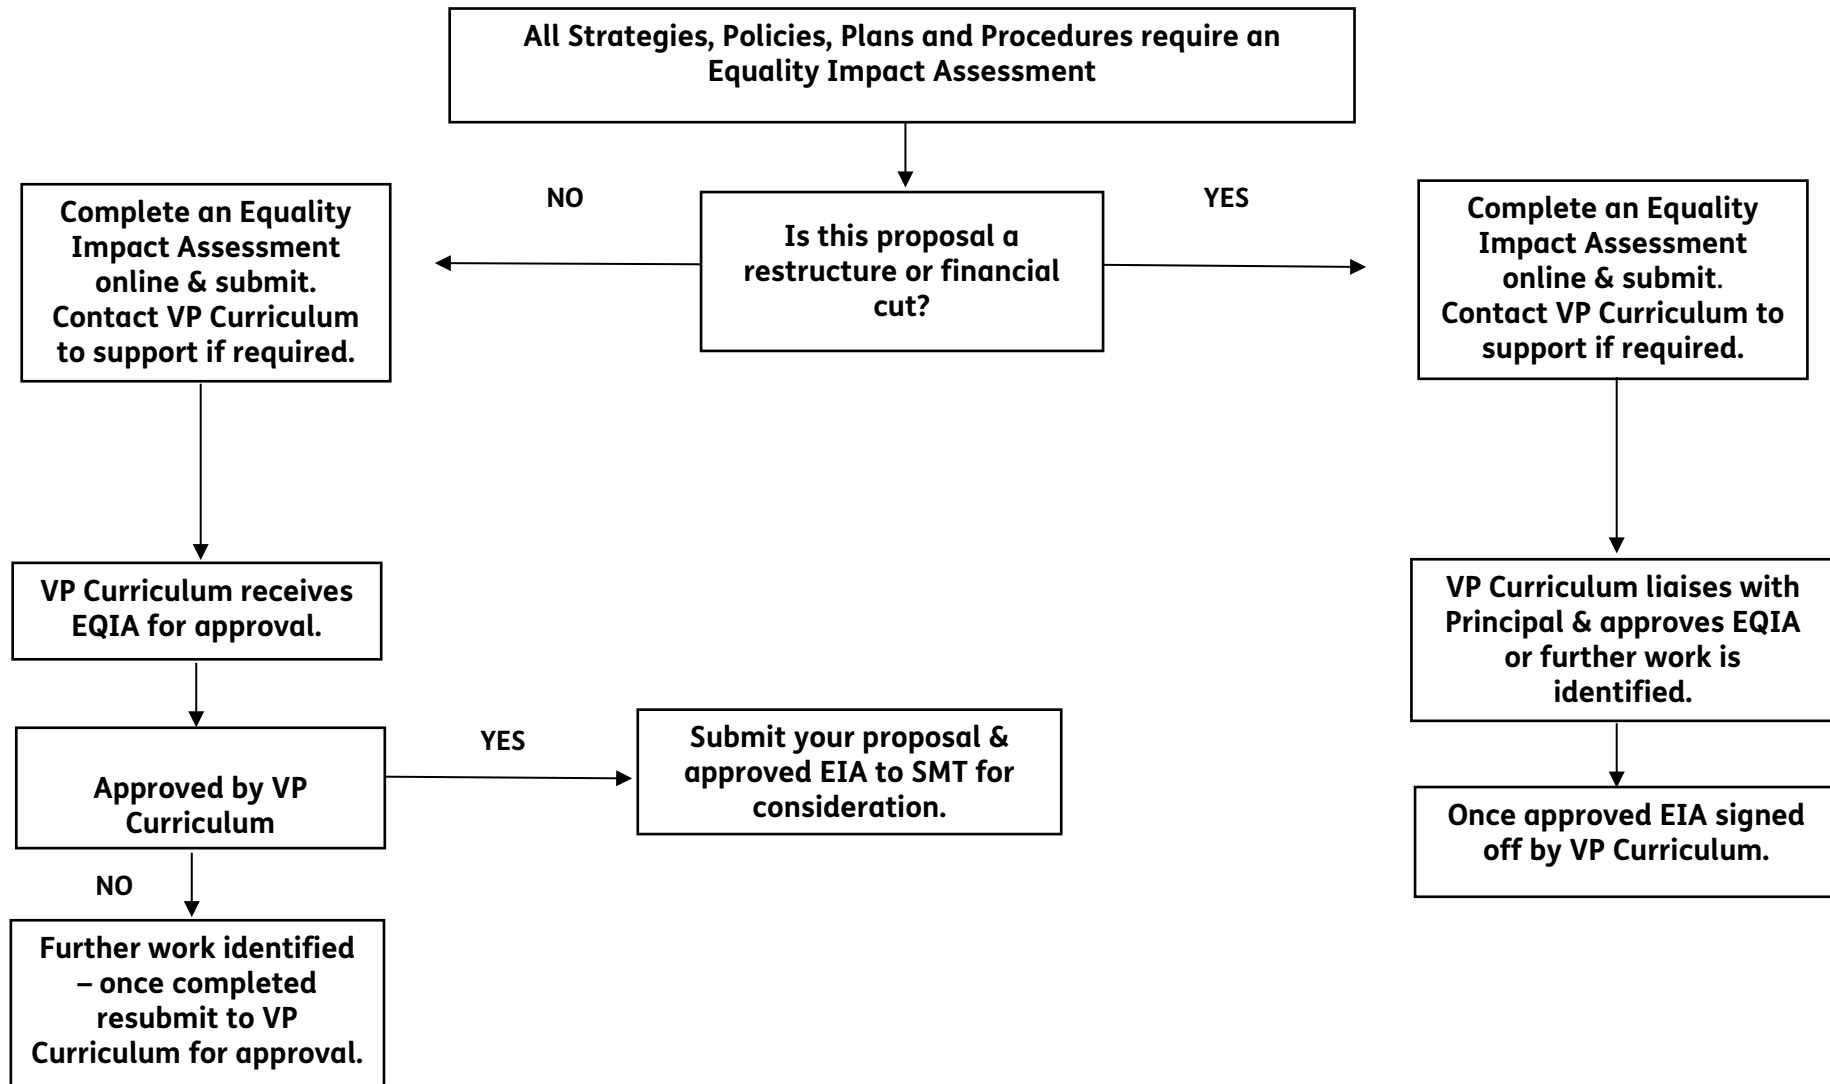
All Strategies, Policies, Plans and Procedures require an Equality Impact Assessment

NO

Is this proposal a restructure or financial cut?

YES

Complete an Equality Impact Assessment online & submit. Contact VP Curriculum to support if required.

Complete an Equality Impact Assessment online & submit. Contact VP Curriculum to support if required.

VP Curriculum receives EQIA for approval.

VP Curriculum liaises with Principal & approves EQIA or further work is identified.

Approved by VP Curriculum

YES

Submit your proposal & approved EIA to SMT for consideration.

Once approved EIA signed off by VP Curriculum.

NO

Further work identified – once completed resubmit to VP Curriculum for approval.